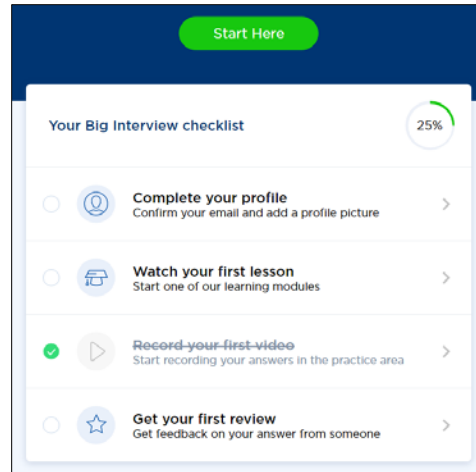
Start Here

Your Big Interview checklist

25%

Complete your profile
Confirm your email and add a profile picture

Watch your first lesson
Start one of our learning modules

Record your first video
Start recording your answers in the practice area

Get your first review
Get feedback on your answer from someone